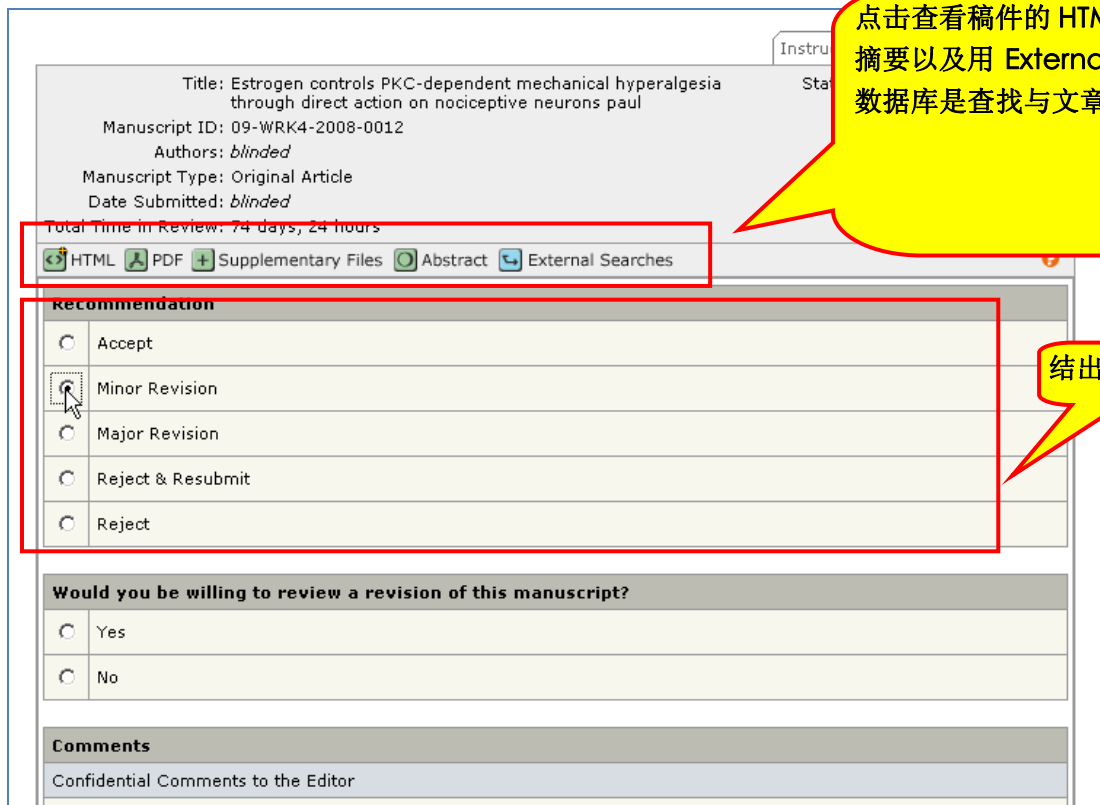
点击查看稿件的 HTM
摘要以及用 Externa
数据库是查找与文章

Instru

Title: Estrogen controls PKC-dependent mechanical hyperalgesia through direct action on nociceptive neurons paul

Stat

Manuscript ID: 09-WRK4-2008-0012
Authors: blinded
Manuscript Type: Original Article
Date Submitted: blinded
Total Time in Review: 74 days, 24 hours

HTML PDF Supplementary Files Abstract External Searches

Recommendation

| | |
|---|---|
| ○ | Accept |
| ◉ | Minor Revision |
| ○ | Major Revision |
| ○ | Reject & Resubmit |
| ○ | Reject |

结出

Would you be willing to review a revision of this manuscript?

| | |
|---|---|
| ○ | Yes |
| ○ | No |

Comments

Confidential Comments to the Editor